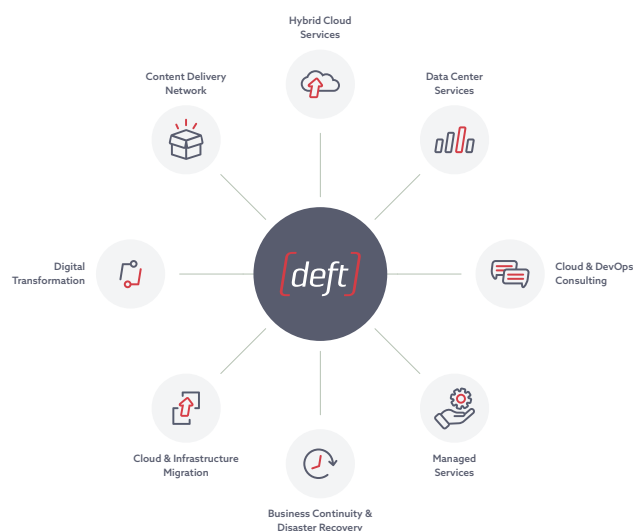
Hybrid Cloud Services

Content Delivery Network

Data Center Services

[deft]

Digital Transformation

Cloud & DevOps Consulting

Cloud & Infrastructure Migration

Managed Services

Business Continuity & Disaster Recovery